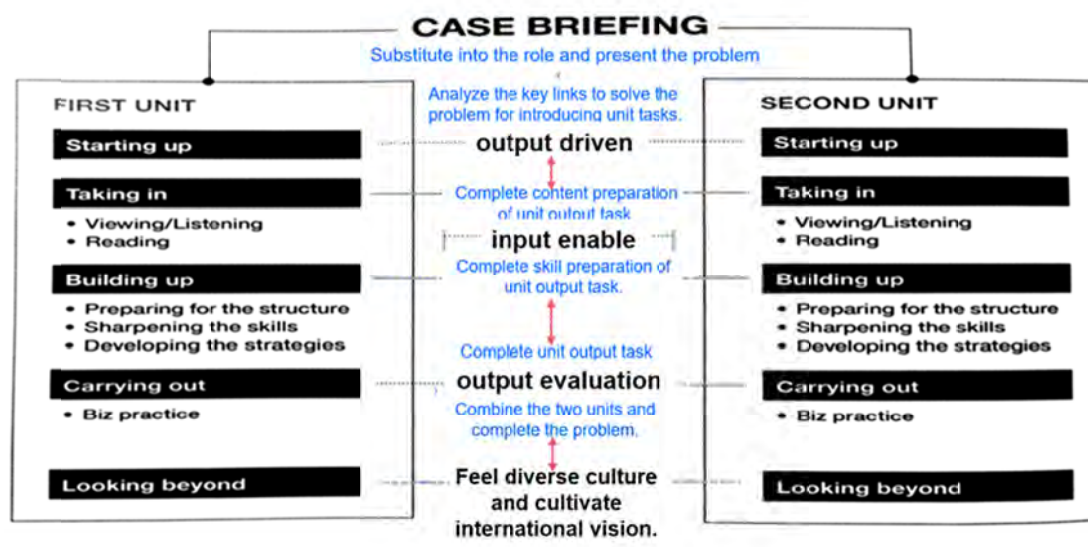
CASE BRIEFING

Substitute into the role and present the problem

FIRST UNIT

Starting up

Taking in

• Viewing/Listening
• Reading

Building up

• Preparing for the structure
• Sharpening the skills
• Developing the strategies

Carrying out

• Biz practice

Looking beyond

Analyze the key links to solve the problem for introducing unit tasks.

output driven

Complete content preparation of unit output task

input enable

Complete skill preparation of unit output task.

Complete unit output task

output evaluation

Combine the two units and complete the problem.

Feel diverse culture and cultivate international vision.

SECOND UNIT

Starting up

Taking in

• Viewing/Listening
• Reading

Building up

• Preparing for the structure
• Sharpening the skills
• Developing the strategies

Carrying out

• Biz practice

Looking beyond